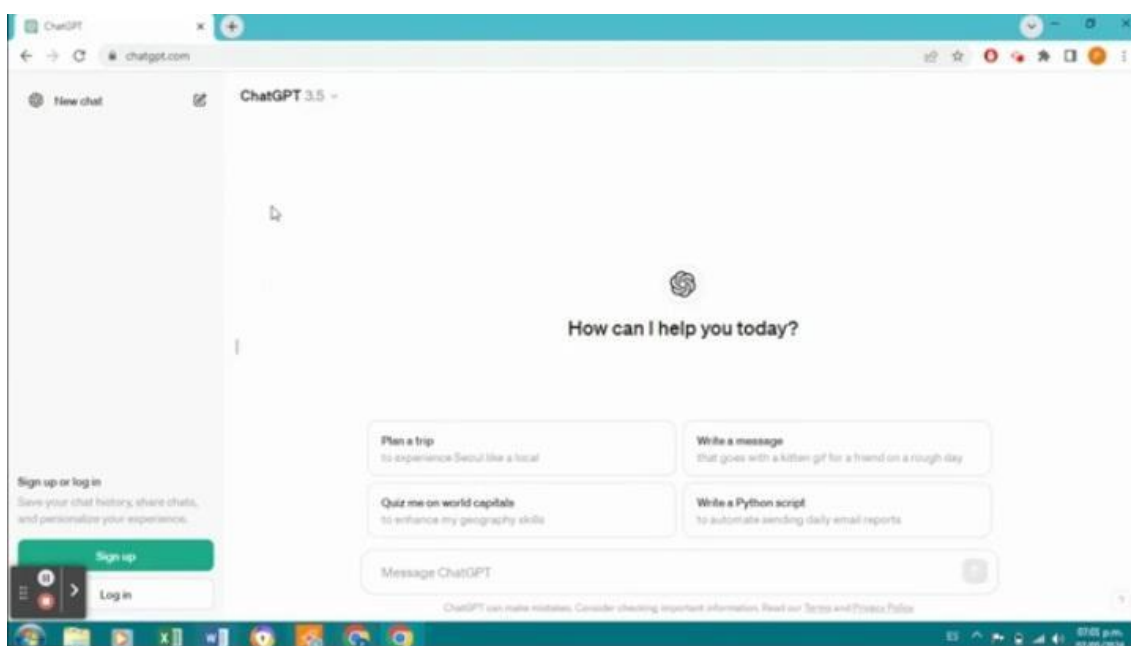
ChatGPT

chatgpt.com

New chat

ChatGPT 3.5

How can I help you today?

Plan a trip
to experience Seoul like a local

Write a message
that goes with a kitten gif for a friend on a rough day

Quiz me on world capitals
to enhance my geography skills

Write a Python script
to automate sending daily email reports

Sign up or log in
Save your chat history, share chats, and personalize your experience.

Sign up

Log in

Message ChatGPT

ChatGPT can make mistakes. Consider checking important information. Read our Terms and Privacy Policy.

07:05 p.m.